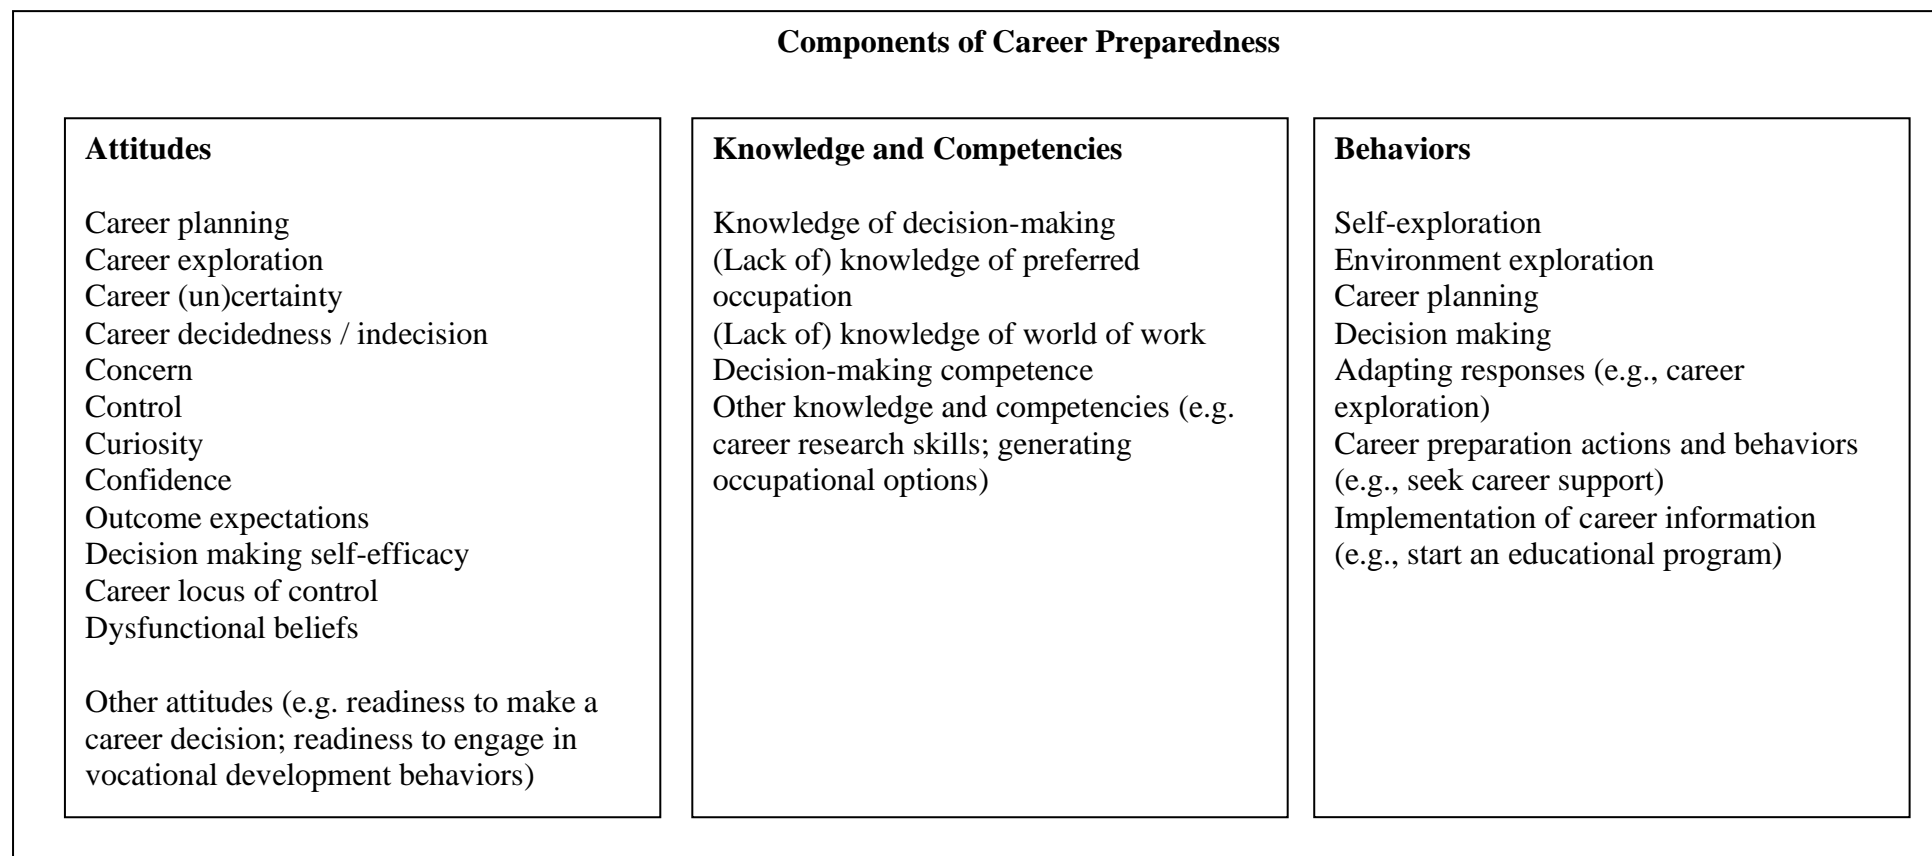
Components of Career Preparedness

Attitudes

Career planning
Career exploration
Career (un)certainty
Career decidedness / indecision
Concern
Control
Curiosity
Confidence
Outcome expectations
Decision making self-efficacy
Career locus of control
Dysfunctional beliefs

Other attitudes (e.g. readiness to make a career decision; readiness to engage in vocational development behaviors)

Knowledge and Competencies

Knowledge of decision-making
(Lack of) knowledge of preferred occupation
(Lack of) knowledge of world of work
Decision-making competence
Other knowledge and competencies (e.g. career research skills; generating occupational options)

Behaviors

Self-exploration
Environment exploration
Career planning
Decision making
Adapting responses (e.g., career exploration)
Career preparation actions and behaviors (e.g., seek career support)
Implementation of career information (e.g., start an educational program)